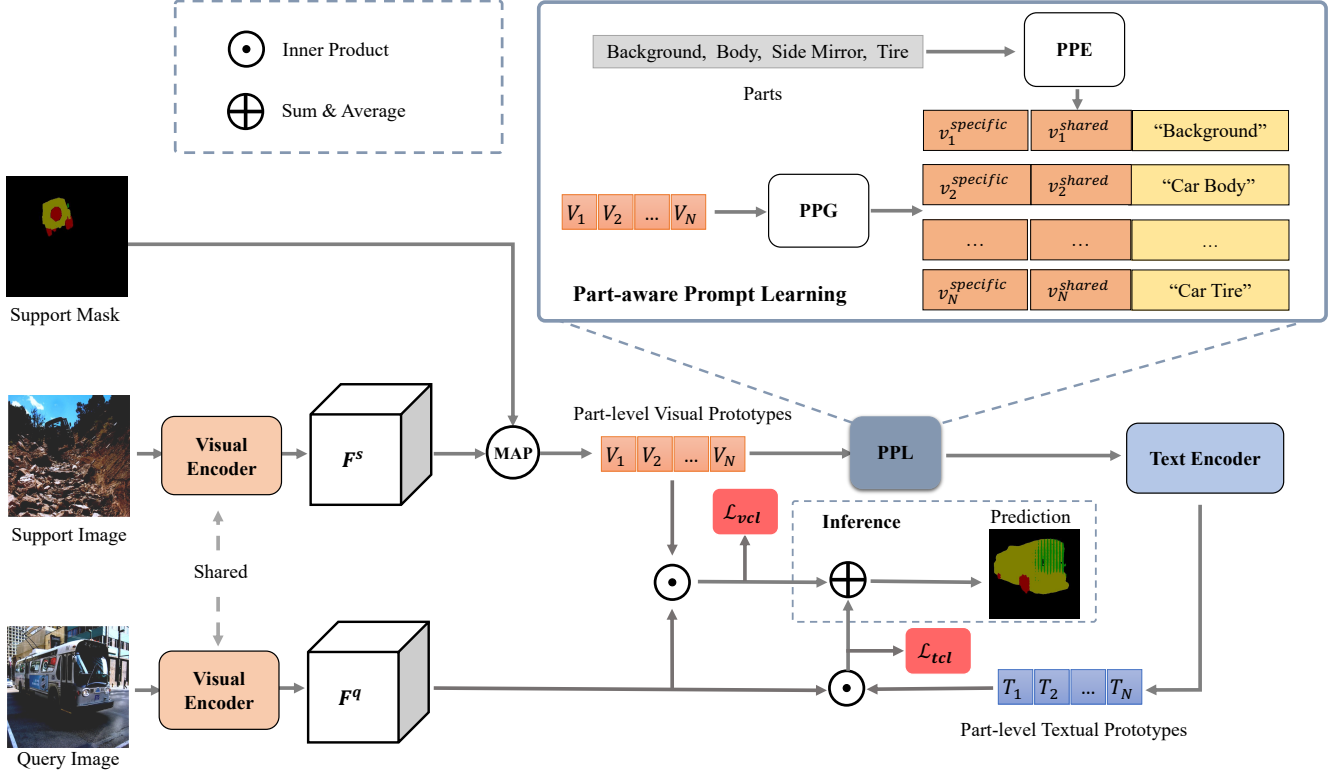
$\odot$ Inner Product

$\oplus$ Sum & Average

Background, Body, Side Mirror, Tire

Parts

PPE

$v_1^{specific}$ | $v_1^{shared}$ | “Background”

$V_1$ $V_2$ ... $V_N$

PPG

$v_2^{specific}$ | $v_2^{shared}$ | “Car Body”

... | ... | ...

$v_N^{specific}$ | $v_N^{shared}$ | “Car Tire”

Part-aware Prompt Learning

Support Mask

Support Image

Visual Encoder

$F^s$

MAP

Part-level Visual Prototypes

$V_1$ $V_2$ ... $V_N$

PPL

Text Encoder

$\mathcal{L}_{vcl}$

Inference

Prediction

Shared

Query Image

Visual Encoder

$F^q$

$\mathcal{L}_{tcl}$

$T_1$ $T_2$ ... $T_N$

Part-level Textual Prototypes